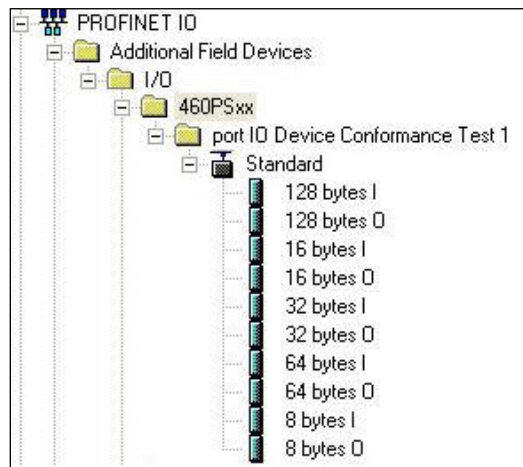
PROFINET IO
Additional Field Devices
I/O
460PSxx
port IO Device Conformance Test 1
Standard
128 bytes I
128 bytes O
16 bytes I
16 bytes O
32 bytes I
32 bytes O
64 bytes I
64 bytes O
8 bytes I
8 bytes O